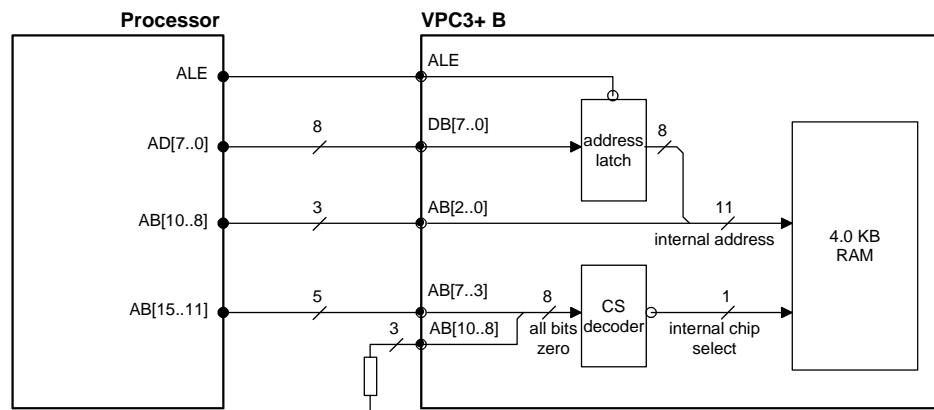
Processor

VPC3+ B

ALE

ALE

AD[7..0]

8

DB[7..0]

address latch

8

AB[10..8]

3

AB[2..0]

11

internal address

4.0 KB RAM

AB[15..11]

5

AB[7..3]

8

CS decoder

1

3

AB[10..8]

all bits zero

internal chip select